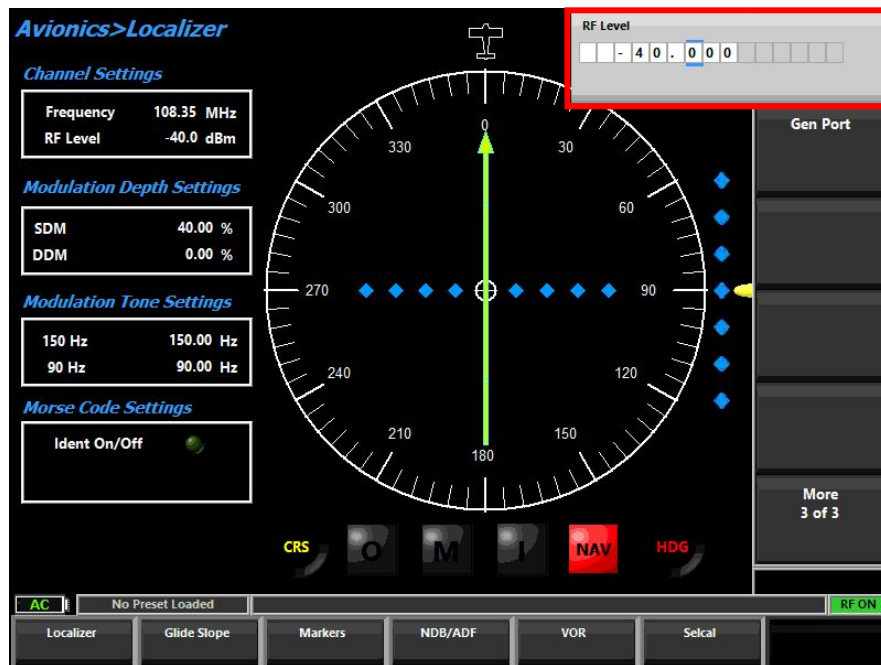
Avionics>Localizer

Channel Settings

Frequency 108.35 MHz
RF Level -40.0 dBm

Modulation Depth Settings

SDM 40.00 %
DDM 0.00 %

Modulation Tone Settings

150 Hz 150.00 Hz
90 Hz 90.00 Hz

Morse Code Settings

Ident On/Off

RF Level

- 4 0 . 0 0 0

0
30
60
90
120
150
180
210
240
270
300
330

Gen Port

More
3 of 3

CRS
O
M
I
NAV
HDG

AC
No Preset Loaded
RF ON

Localizer
Glide Slope
Markers
NDB/ADF
VOR
Selcal